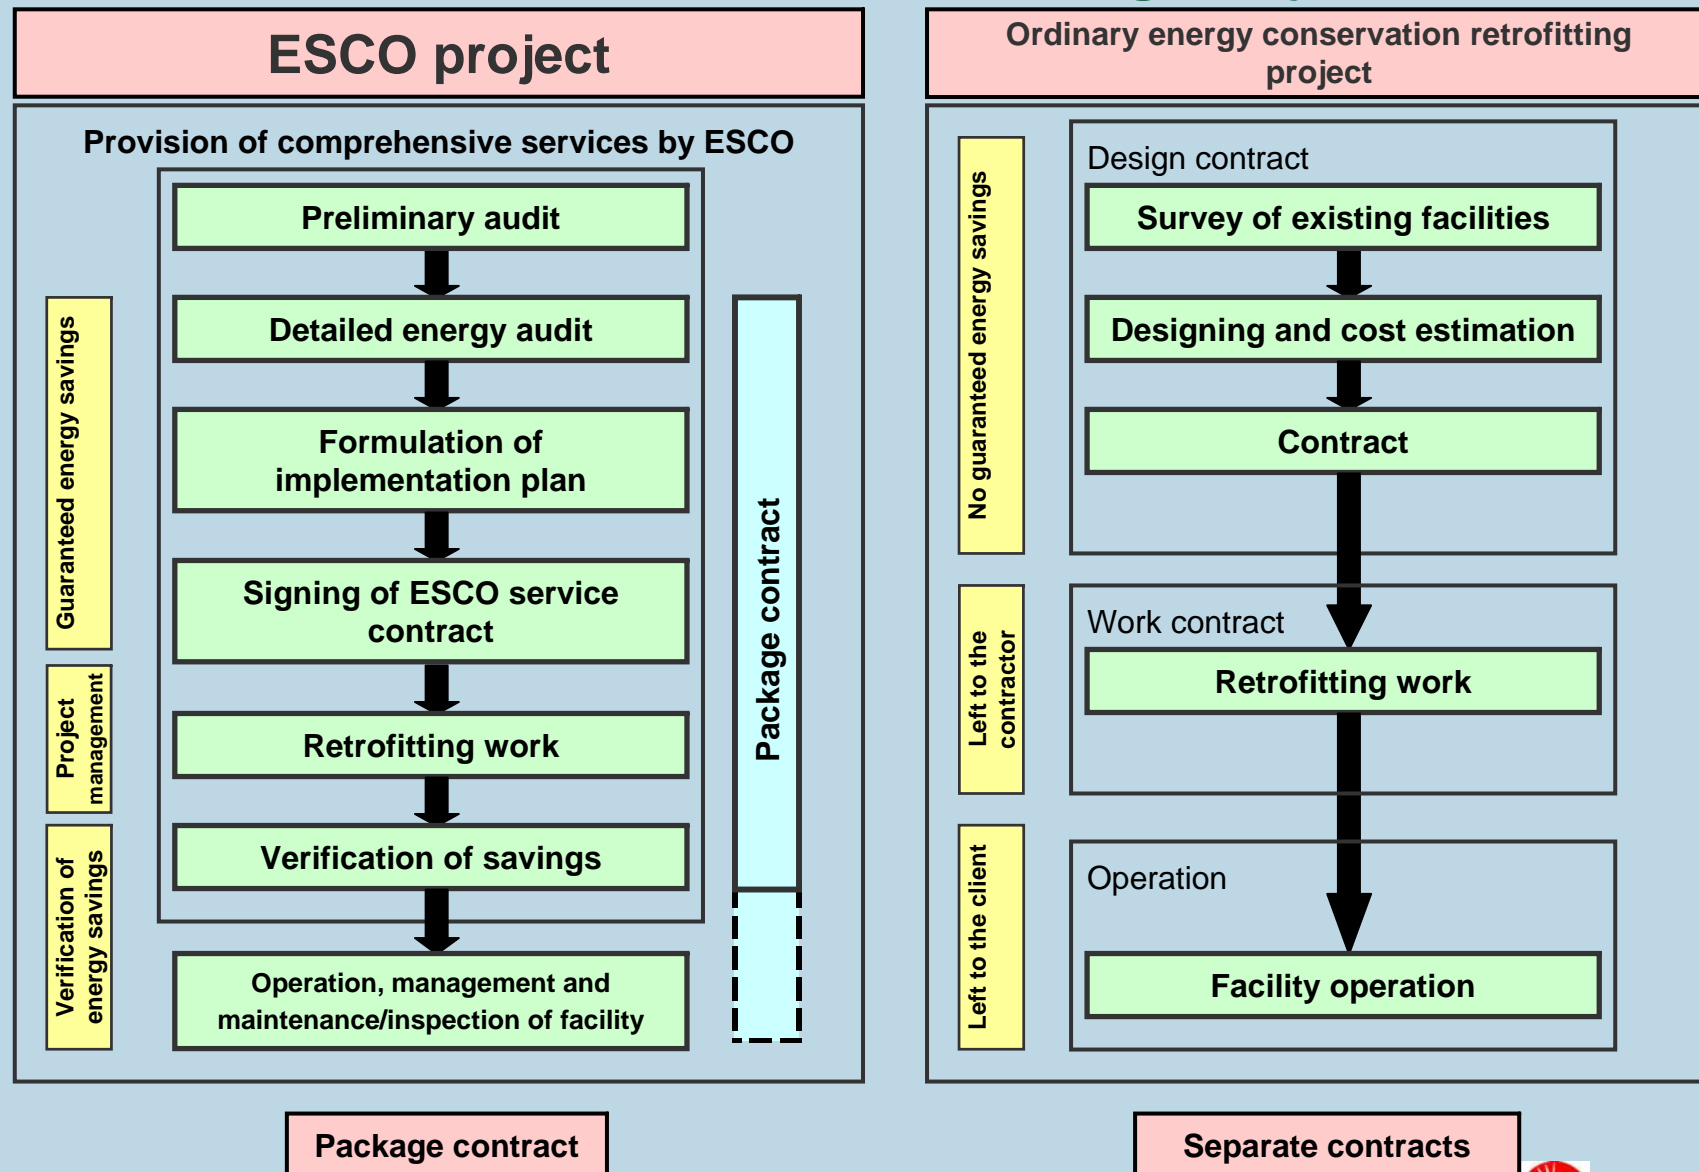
ESCO project

Provision of comprehensive services by ESCO

Guaranteed energy savings

Project management

Verification of energy savings

Preliminary audit

Detailed energy audit

Formulation of implementation plan

Signing of ESCO service contract

Retrofitting work

Verification of savings

Operation, management and maintenance/inspection of facility

Package contract

Package contract

Ordinary energy conservation retrofitting project

No guaranteed energy savings

Left to the contractor

Left to the client

Design contract

Survey of existing facilities

Designing and cost estimation

Contract

Work contract

Retrofitting work

Operation

Facility operation

Separate contracts